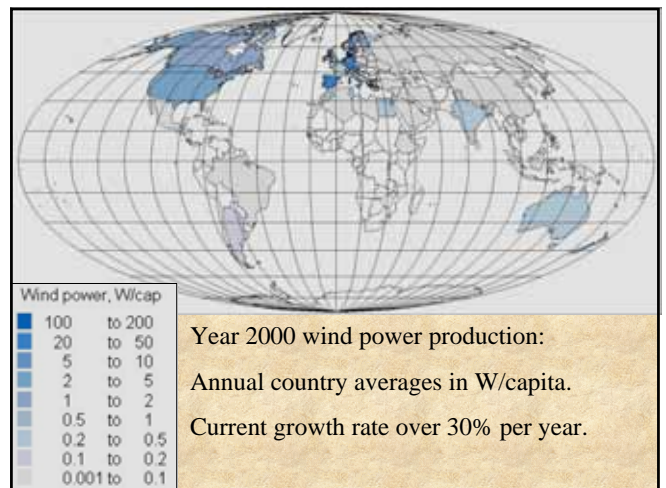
Wind power, W/cap

| | | |
|---|---|---|
| 100 | to | 200 |
| 20 | to | 50 |
| 5 | to | 10 |
| 2 | to | 5 |
| 1 | to | 2 |
| 0.5 | to | 1 |
| 0.2 | to | 0.5 |
| 0.1 | to | 0.2 |
| 0.001 | to | 0.1 |

Year 2000 wind power production:

Annual country averages in W/capita.

Current growth rate over 30% per year.